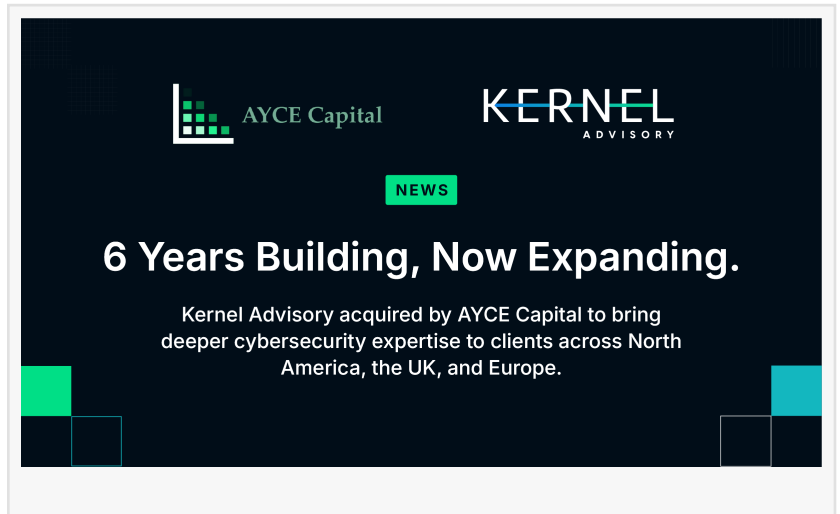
AYCE Capital

KERNEL
ADVISORY

NEWS

6 Years Building, Now Expanding.

Kernel Advisory acquired by AYCE Capital to bring deeper cybersecurity expertise to clients across North America, the UK, and Europe.